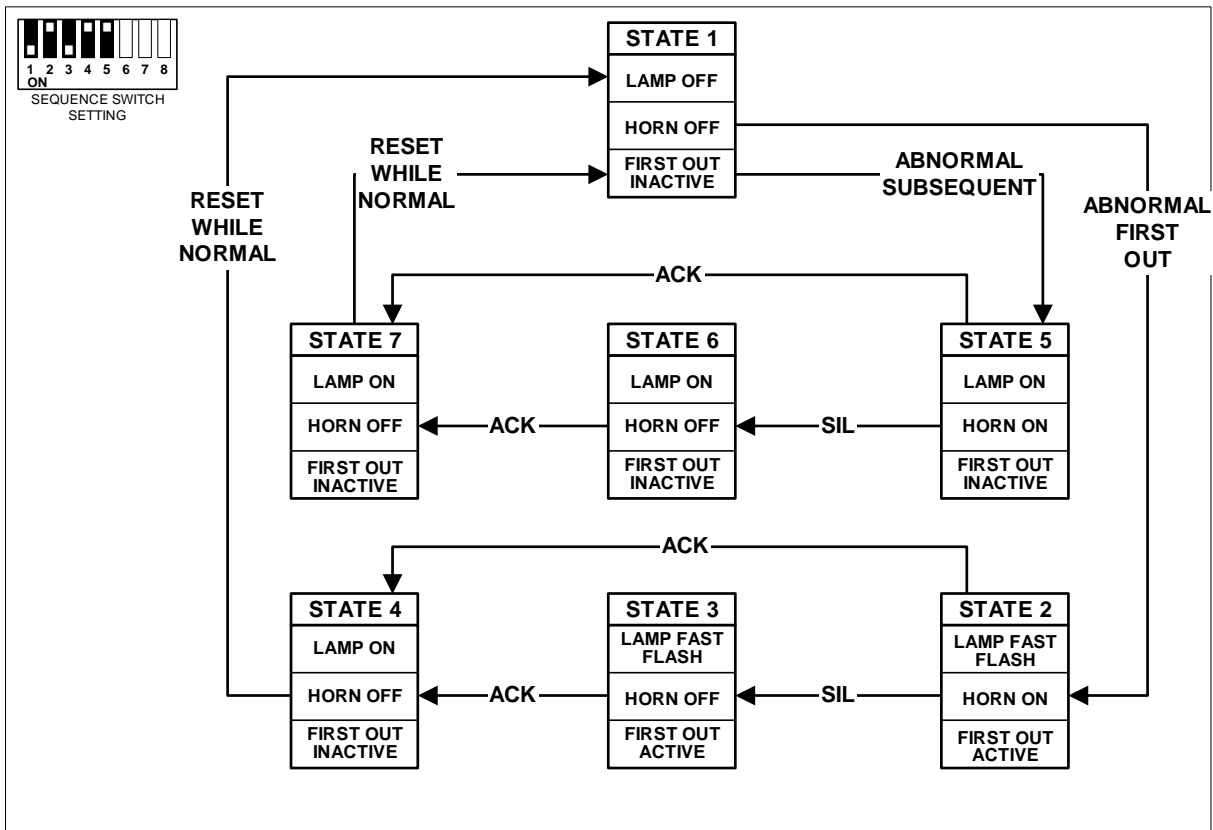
1 2 3 4 5 6 7 8
ON
SEQUENCE SWITCH SETTING

STATE 1
LAMP OFF
HORN OFF
FIRST OUT INACTIVE

RESET WHILE NORMAL

RESET WHILE NORMAL

ABNORMAL SUBSEQUENT

ABNORMAL FIRST OUT

ACK

STATE 7
LAMP ON
HORN OFF
FIRST OUT INACTIVE

ACK

STATE 6
LAMP ON
HORN OFF
FIRST OUT INACTIVE

SIL

STATE 5
LAMP ON
HORN ON
FIRST OUT INACTIVE

ACK

STATE 4
LAMP ON
HORN OFF
FIRST OUT INACTIVE

ACK

STATE 3
LAMP FAST FLASH
HORN OFF
FIRST OUT ACTIVE

SIL

STATE 2
LAMP FAST FLASH
HORN ON
FIRST OUT ACTIVE